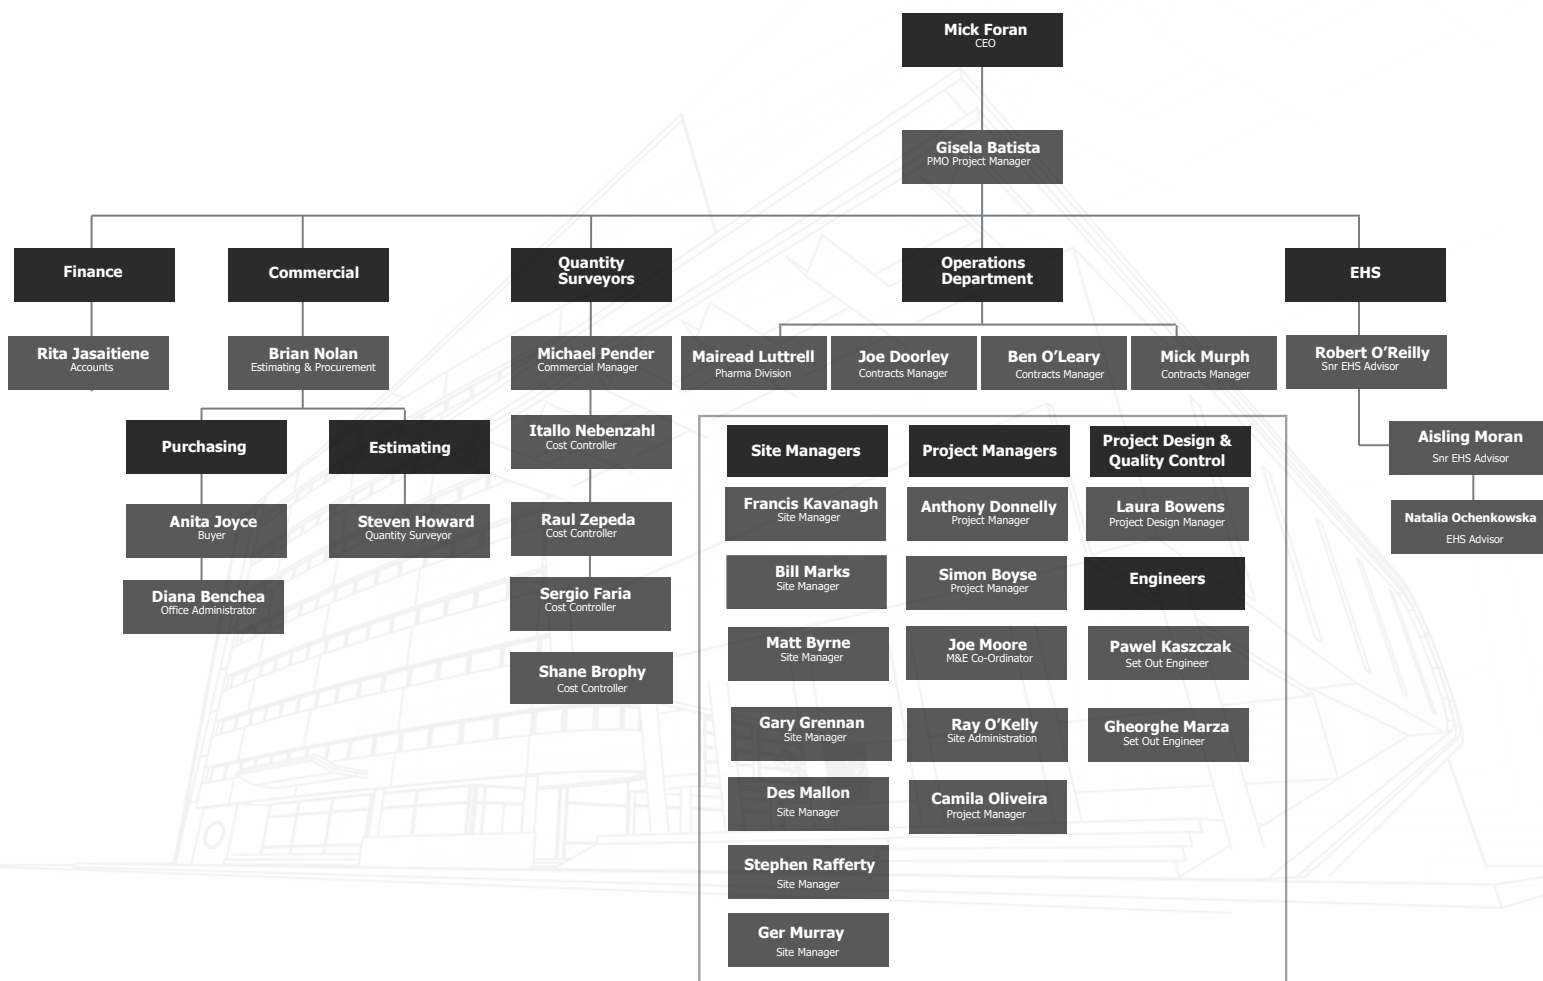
Mick Foran
CEO

Gisela Batista
PMO Project Manager

Finance

Rita Jasaitiene
Accounts

Commercial

Brian Nolan
Estimating & Procurement

Purchasing

Anita Joyce
Buyer

Diana Benchea
Office Administrator

Estimating

Steven Howard
Quantity Surveyor

Quantity Surveyors

Michael Pender
Commercial Manager

Itallo Nebenzahl
Cost Controller

Raul Zepeda
Cost Controller

Sergio Faria
Cost Controller

Shane Brophy
Cost Controller

Operations Department

Mairead Luttrell
Pharma Division

Joe Doorley
Contracts Manager

Ben O'Leary
Contracts Manager

Mick Murph
Contracts Manager

Site Managers

Francis Kavanagh
Site Manager

Bill Marks
Site Manager

Matt Byrne
Site Manager

Gary Grennan
Site Manager

Des Mallon
Site Manager

Stephen Rafferty
Site Manager

Ger Murray
Site Manager

Project Managers

Anthony Donnelly
Project Manager

Simon Boyse
Project Manager

Joe Moore
M&E Co-Ordinator

Ray O'Kelly
Site Administration

Camila Oliveira
Project Manager

Project Design & Quality Control

Laura Bowens
Project Design Manager

Engineers

Pawel Kaszczak
Set Out Engineer

Gheorghe Marza
Set Out Engineer

EHS

Robert O'Reilly
Snr EHS Advisor

Aisling Moran
Snr EHS Advisor

Natalia Ochenkowska
EHS Advisor